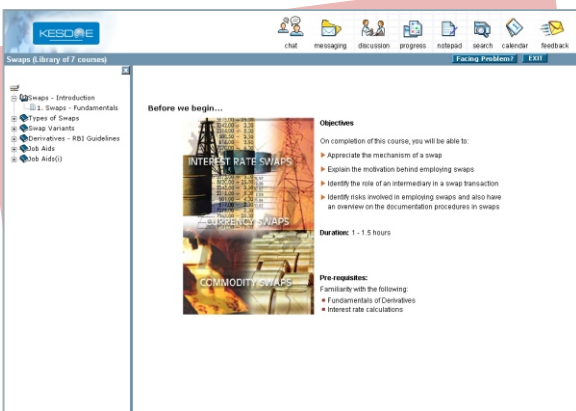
KESDEE

chat messaging discussion progress notepad search calendar feedback

Swaps (Library of 7 courses)

Facing Problem? EXIT

Swaps - Introduction
1. Swaps - Fundamentals
Types of Swaps
Swap Variants
Derivatives - RBI Guidelines
Job Aids
Job Aids(i)

Before we begin...

INTEREST RATE SWAPS

CURRENCY SWAPS

COMMODITY SWAPS

Objectives

On completion of this course, you will be able to:

Appreciate the mechanism of a swap

Explain the motivation behind employing swaps

Identify the role of an intermediary in a swap transaction

Identify risks involved in employing swaps and also have an overview on the documentation procedures in swaps

Duration: 1 - 1.5 hours

Pre-requisites:
Familiarity with the following:
Fundamentals of Derivatives
Interest rate calculations